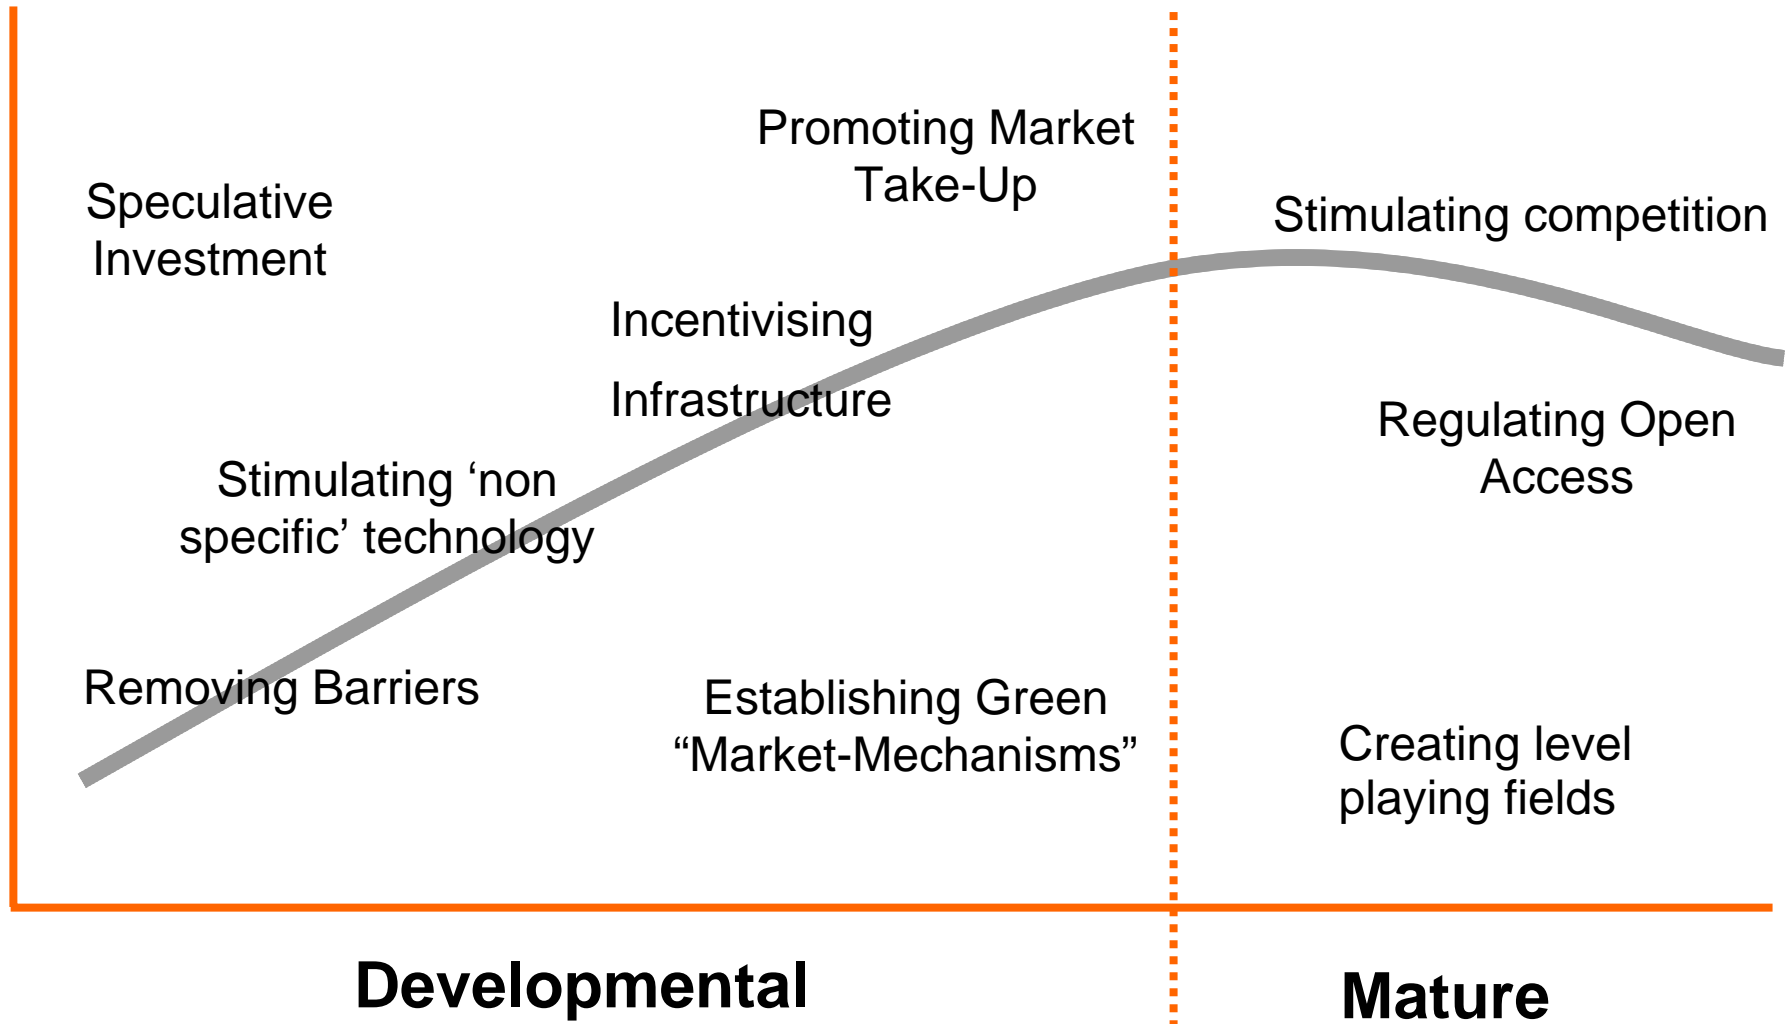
Promoting Market Take-Up

Speculative Investment

Stimulating competition

Incentivising

Infrastructure

Regulating Open Access

Stimulating ‘non specific’ technology

Removing Barriers

Establishing Green “Market-Mechanisms”

Creating level playing fields

Developmental

Mature